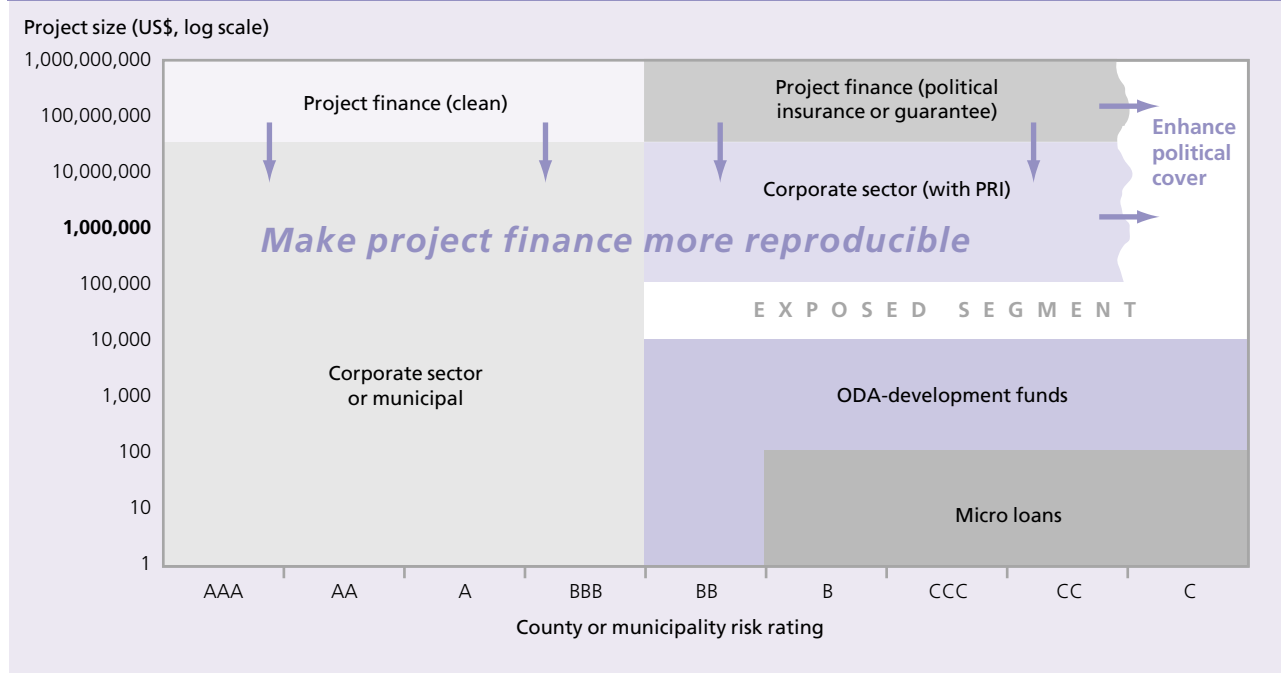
Project size (US$, log scale)

1,000,000,000
100,000,000
10,000,000
1,000,000
100,000
10,000
1,000
100
10
1

Project finance (clean)

Project finance (political insurance or guarantee)

Enhance political cover

Corporate sector (with PRI)

Make project finance more reproducible

EXPOSED SEGMENT

Corporate sector or municipal

ODA-development funds

Micro loans

AAA AA A BBB BB B CCC CC C

County or municipality risk rating